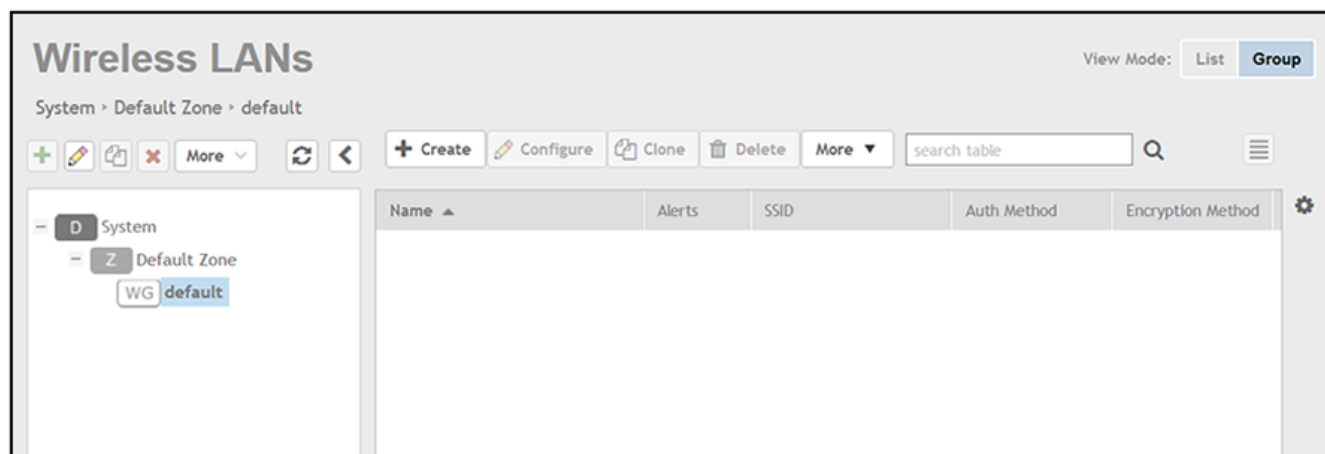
Wireless LANs

View Mode: List Group

System › Default Zone › default

More

+ Create Configure Clone Delete More ▼ search table

D System
Z Default Zone
WG default

| Name ▲ | Alerts | SSID | Auth Method | Encryption Method |
|---|---|---|---|---|